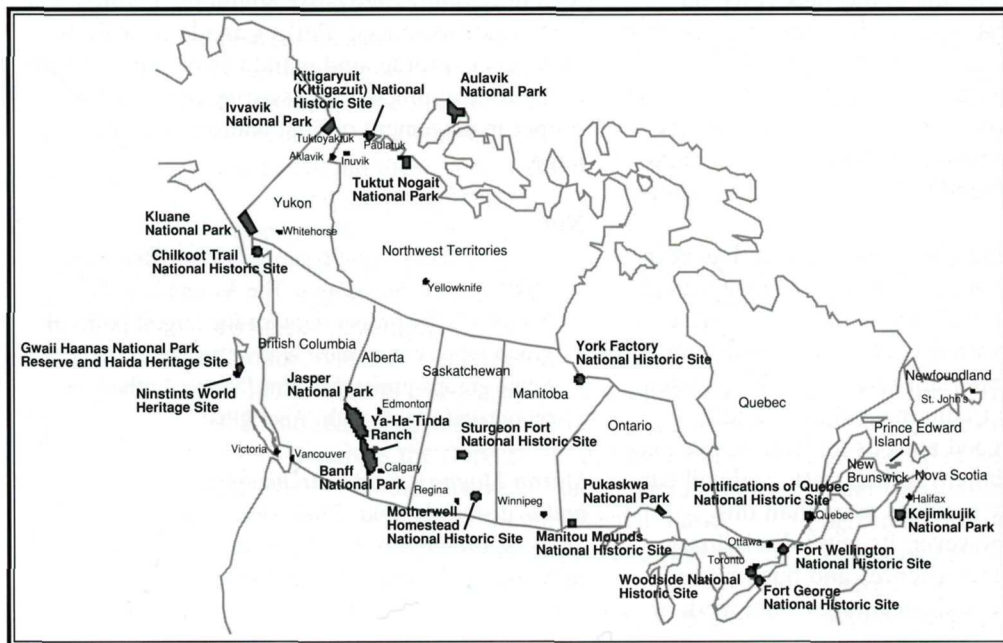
Kitigaryuit (Kittigazuit) National Historic Site

Aulavik National Park

Ivvavik National Park

Tuktoyaktuk

Paulatuk

Aklavik

Inuvik

Tuktut Nogait National Park

Yukon

Kluane National Park

Whitehorse

Chilkoot Trail National Historic Site

Northwest Territories

Yellowknife

Gwaii Haanas National Park Reserve and Haida Heritage Site

British Columbia

Alberta

York Factory National Historic Site

Ninstints World Heritage Site

Jasper National Park

Saskatchewan

Manitoba

Newfoundland

Edmonton

Quebec

St. John's

Ya-Ha-Tinda Ranch

Ontario

Prince Edward Island

Victoria

Vancouver

Sturgeon Fort National Historic Site

Calgary

New Brunswick

Nova Scotia

Banff National Park

Regina

Fortifications of Quebec National Historic Site

Halifax

Winnipeg

Pukaskwa National Park

Quebec

Kejimkujik National Park

Motherwell Homestead National Historic Site

Manitou Mounds National Historic Site

Ottawa

Fort Wellington National Historic Site

Toronto

Woodside National Historic Site

Fort George National Historic Site